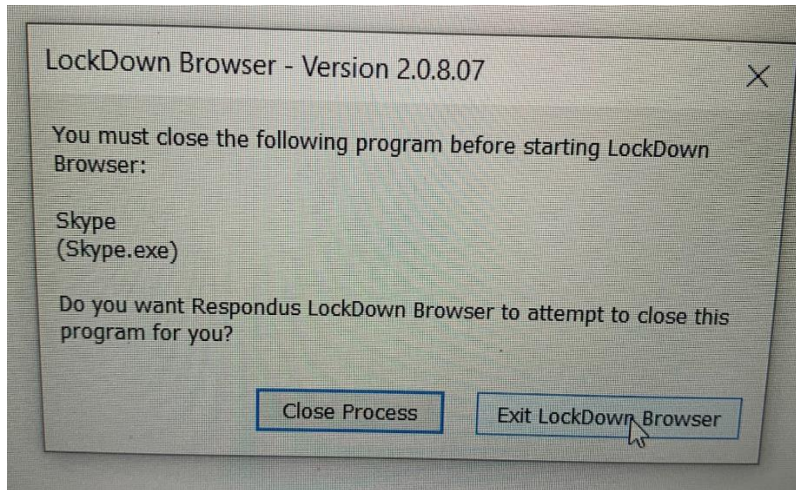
LockDown Browser - Version 2.0.8.07

X

You must close the following program before starting LockDown Browser:

Skype
(Skype.exe)

Do you want Respondus LockDown Browser to attempt to close this program for you?

Close Process

Exit LockDown Browser